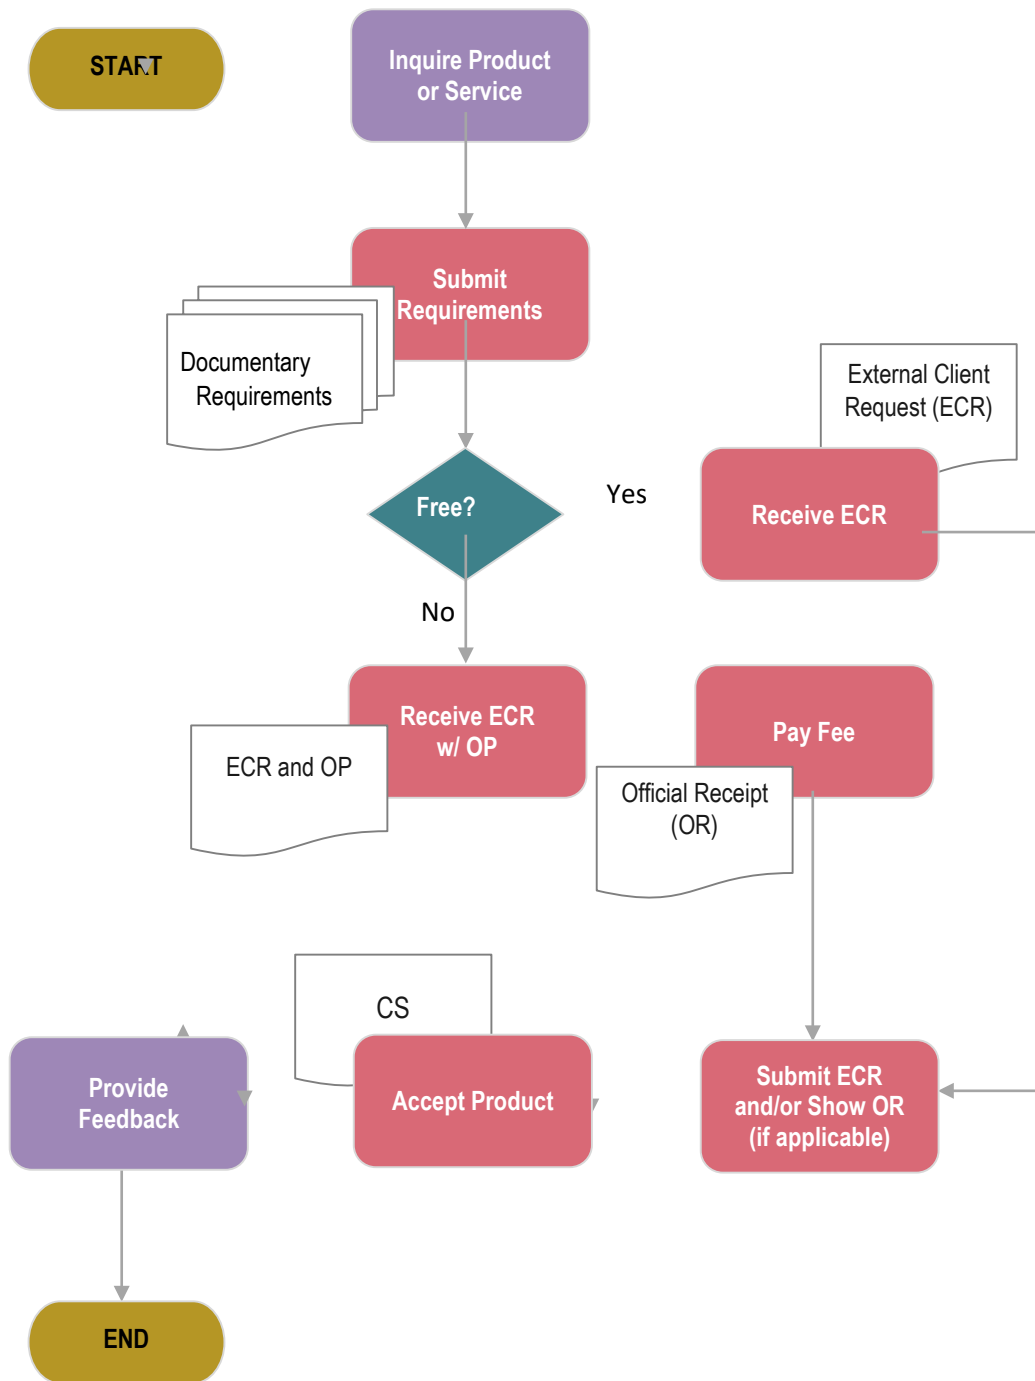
START

Inquire Product or Service

Submit Requirements

Documentary Requirements

Free?

Yes

External Client Request (ECR)

Receive ECR

No

Receive ECR w/ OP

ECR and OP

Pay Fee

Official Receipt (OR)

CS

Provide Feedback

Accept Product

Submit ECR and/or Show OR (if applicable)

END